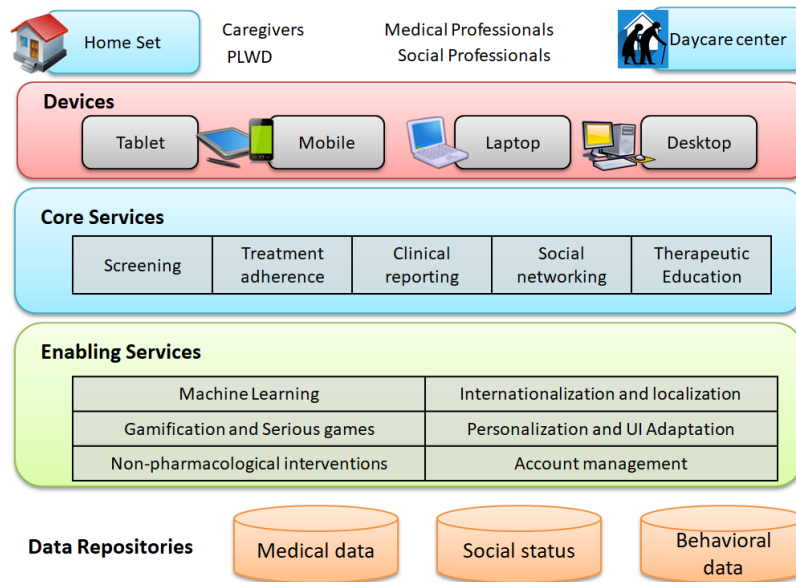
Home Set

Caregivers
PLWD

Medical Professionals
Social Professionals

Daycare center

Devices

Tablet

Mobile

Laptop

Desktop

Core Services

| Screening | Treatment adherence | Clinical reporting | Social networking | Therapeutic Education |
|---|---|---|---|---|

Enabling Services

| Machine Learning | Internationalization and localization |
|---|---|
| Gamification and Serious games | Personalization and UI Adaptation |
| Non-pharmacological interventions | Account management |

Data Repositories

Medical data

Social status

Behavioral data